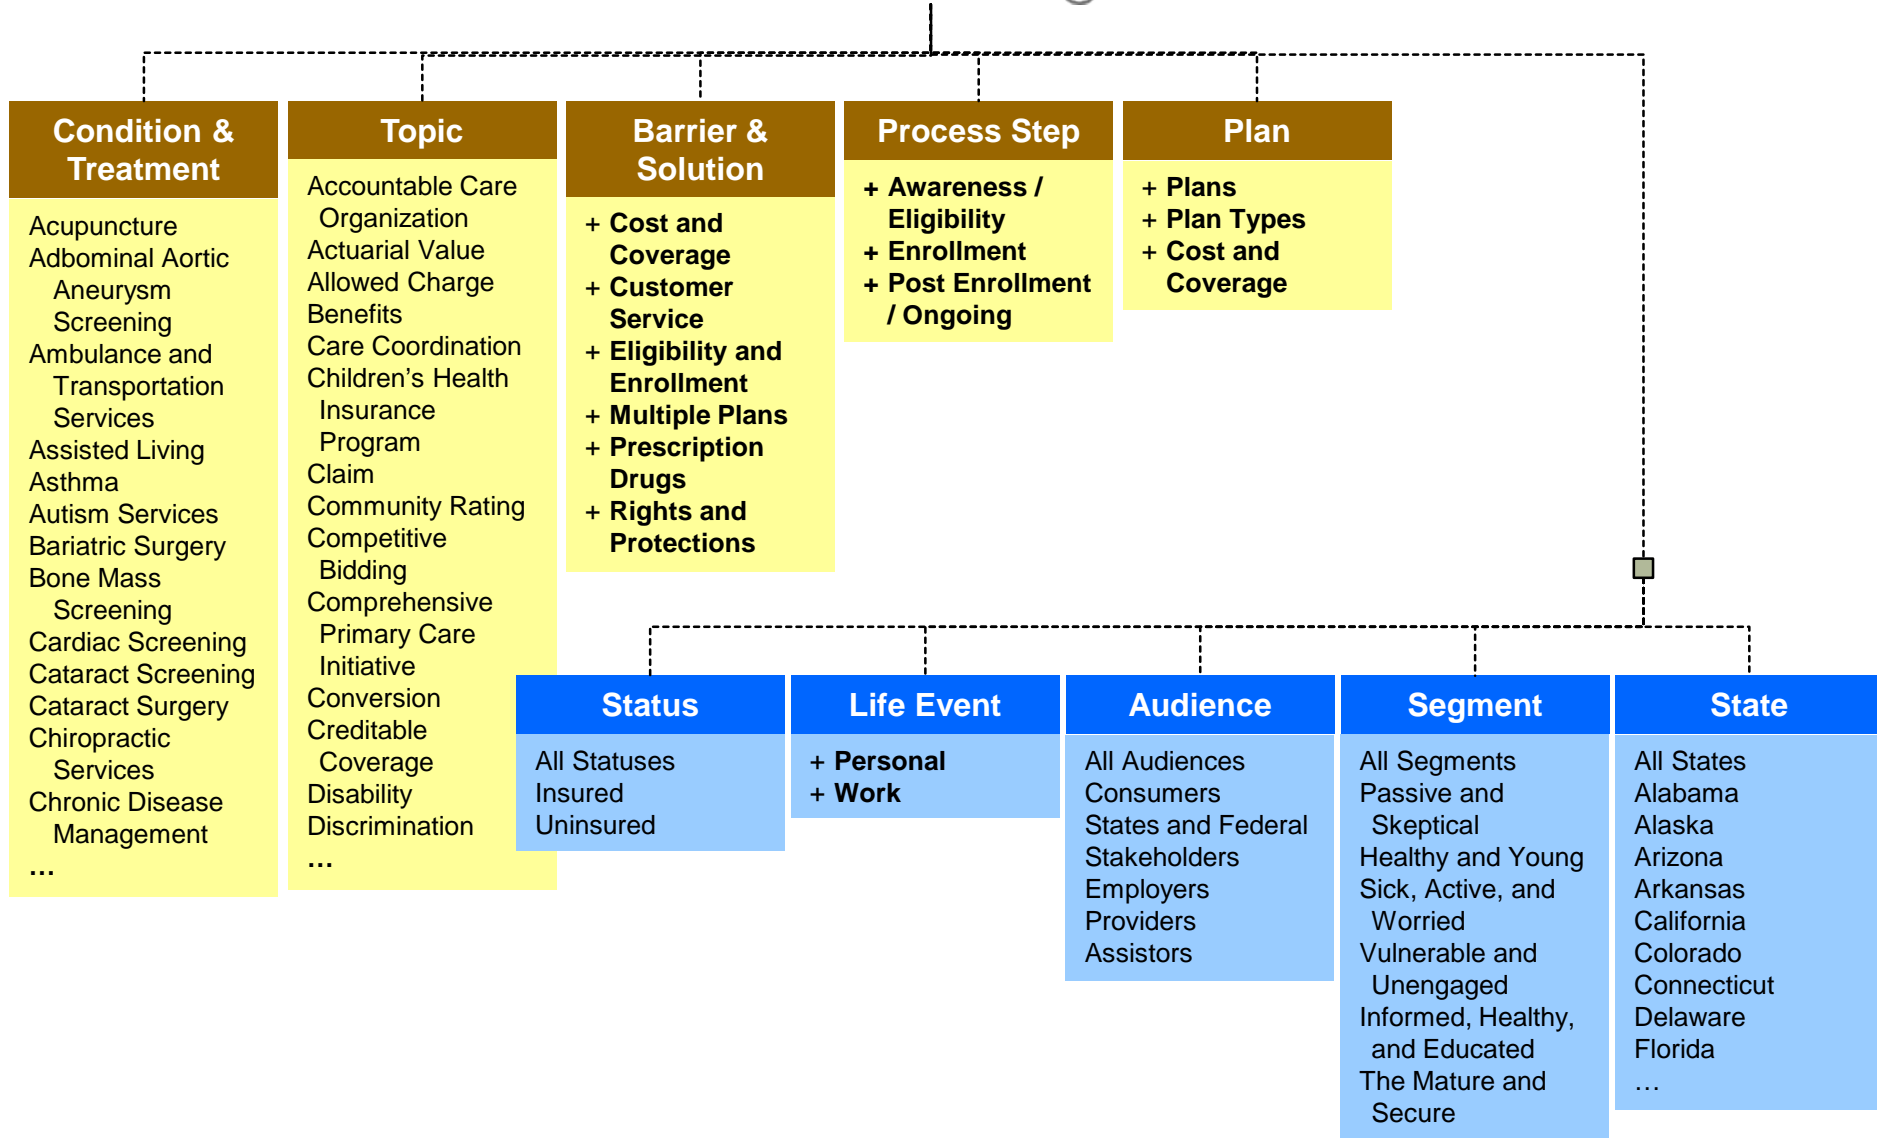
Condition & Treatment

Acupuncture
Adbominal Aortic Aneurysm Screening
Ambulance and Transportation Services
Assisted Living
Asthma
Autism Services
Bariatric Surgery
Bone Mass Screening
Cardiac Screening
Cataract Screening
Cataract Surgery
Chiropractic Services
Chronic Disease Management
…

Topic

Accountable Care Organization
Actuarial Value
Allowed Charge
Benefits
Care Coordination
Children's Health Insurance Program
Claim
Community Rating
Competitive Bidding
Comprehensive Primary Care Initiative
Conversion
Creditable Coverage
Disability
Discrimination
…

Barrier & Solution

+ Cost and Coverage
+ Customer Service
+ Eligibility and Enrollment
+ Multiple Plans
+ Prescription Drugs
+ Rights and Protections

Process Step

+ Awareness / Eligibility
+ Enrollment
+ Post Enrollment / Ongoing

Plan

+ Plans
+ Plan Types
+ Cost and Coverage

Status

All Statuses
Insured
Uninsured

Life Event

+ Personal
+ Work

Audience

All Audiences
Consumers
States and Federal Stakeholders
Employers
Providers
Assistors

Segment

All Segments
Passive and Skeptical
Healthy and Young
Sick, Active, and Worried
Vulnerable and Unengaged
Informed, Healthy, and Educated
The Mature and Secure

State

All States
Alabama
Alaska
Arizona
Arkansas
California
Colorado
Connecticut
Delaware
Florida
…